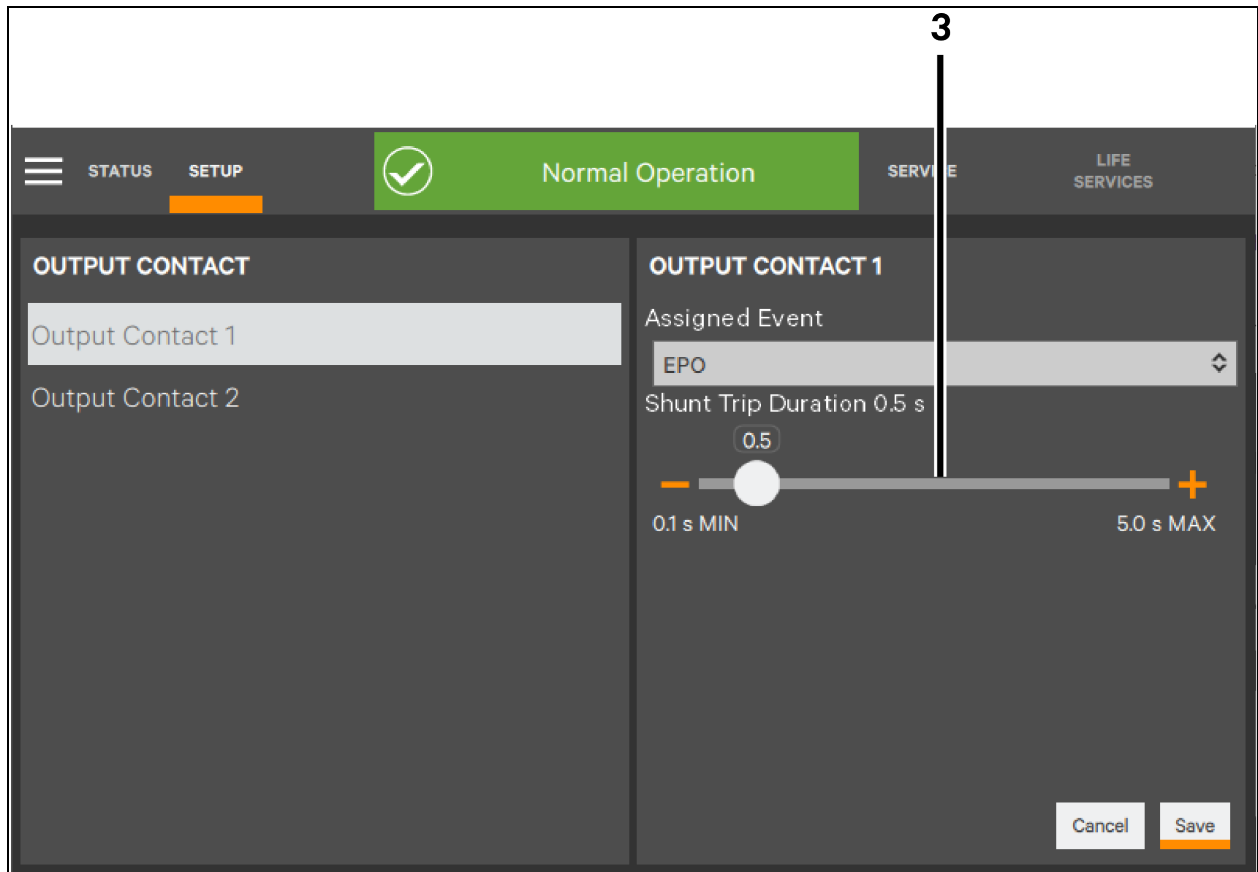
3

STATUS SETUP Normal Operation SERV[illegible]E LIFE SERVICES

OUTPUT CONTACT

Output Contact 1

Output Contact 2

OUTPUT CONTACT 1

Assigned Event

EPO

Shunt Trip Duration 0.5 s

0.5

–

+

0.1 s MIN

5.0 s MAX

Cancel

Save